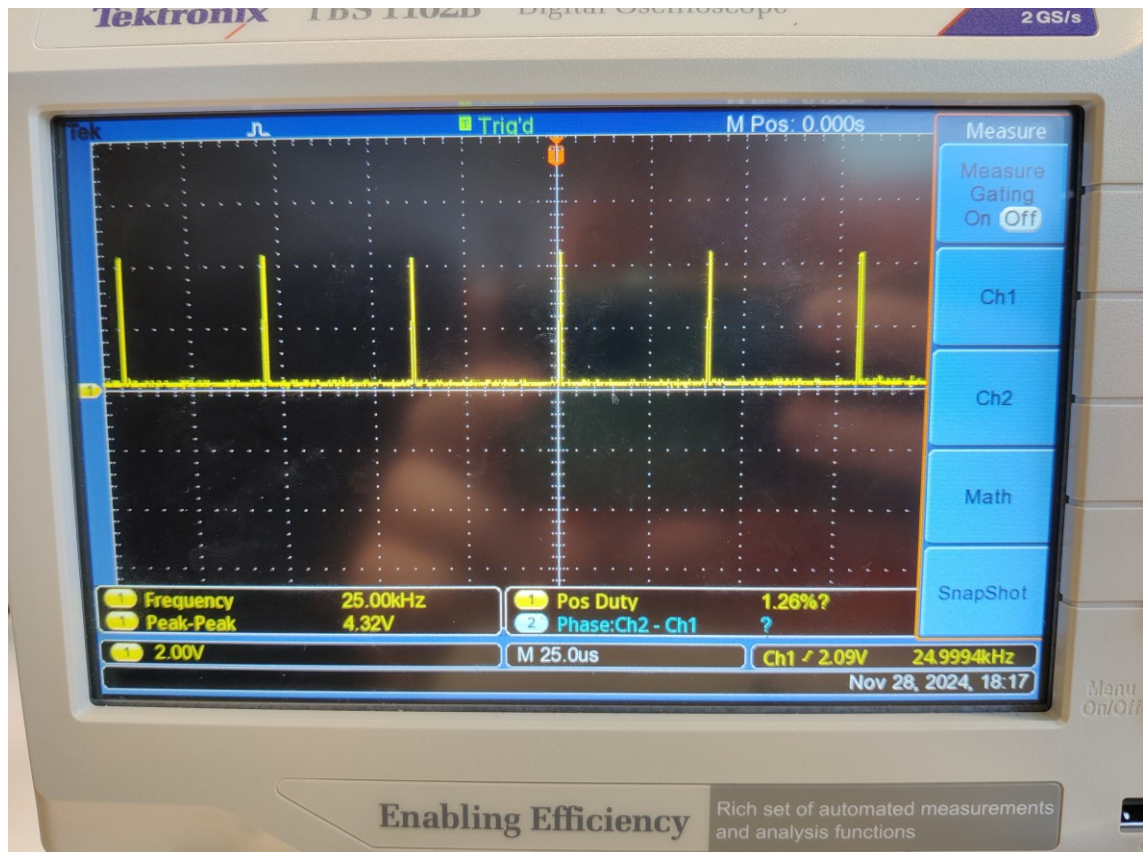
Tektronix TBS 1102B Digital Oscilloscope
2 GS/s

Tek
Trig'd
M Pos: 0.000s
Measure
Measure Gating
On Off
Ch1
Ch2
Math
SnapShot

1
1 Frequency 25.00kHz
1 Peak-Peak 4.32V
1 Pos Duty 1.26%?
2 Phase:Ch2 - Ch1 ?
1 2.00V
M 25.0us
Ch1 ⁄ 2.09V 24.9994kHz
Nov 28, 2024, 18:17

Menu On/Off

Enabling Efficiency
Rich set of automated measurements and analysis functions